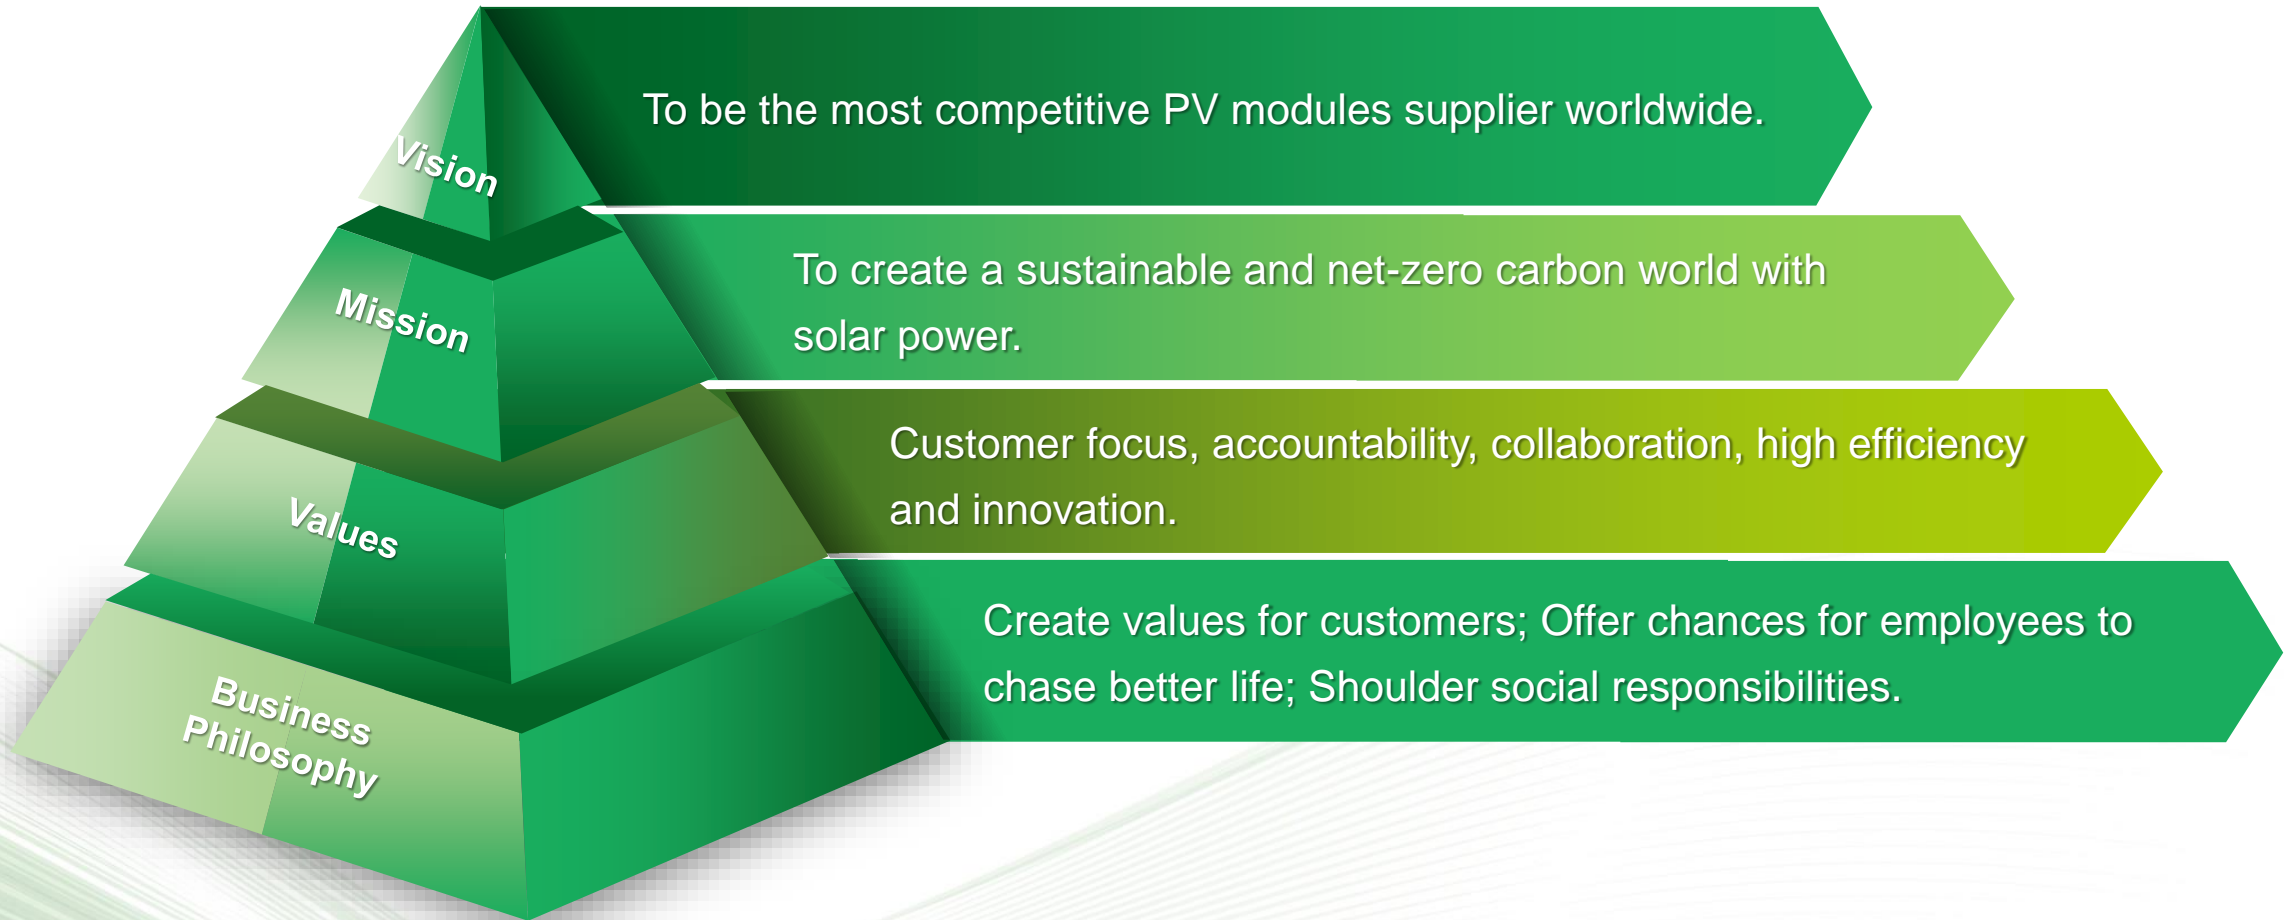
Vision

To be the most competitive PV modules supplier worldwide.

Mission

To create a sustainable and net-zero carbon world with solar power.

Values

Customer focus, accountability, collaboration, high efficiency and innovation.

Business Philosophy

Create values for customers; Offer chances for employees to chase better life; Shoulder social responsibilities.